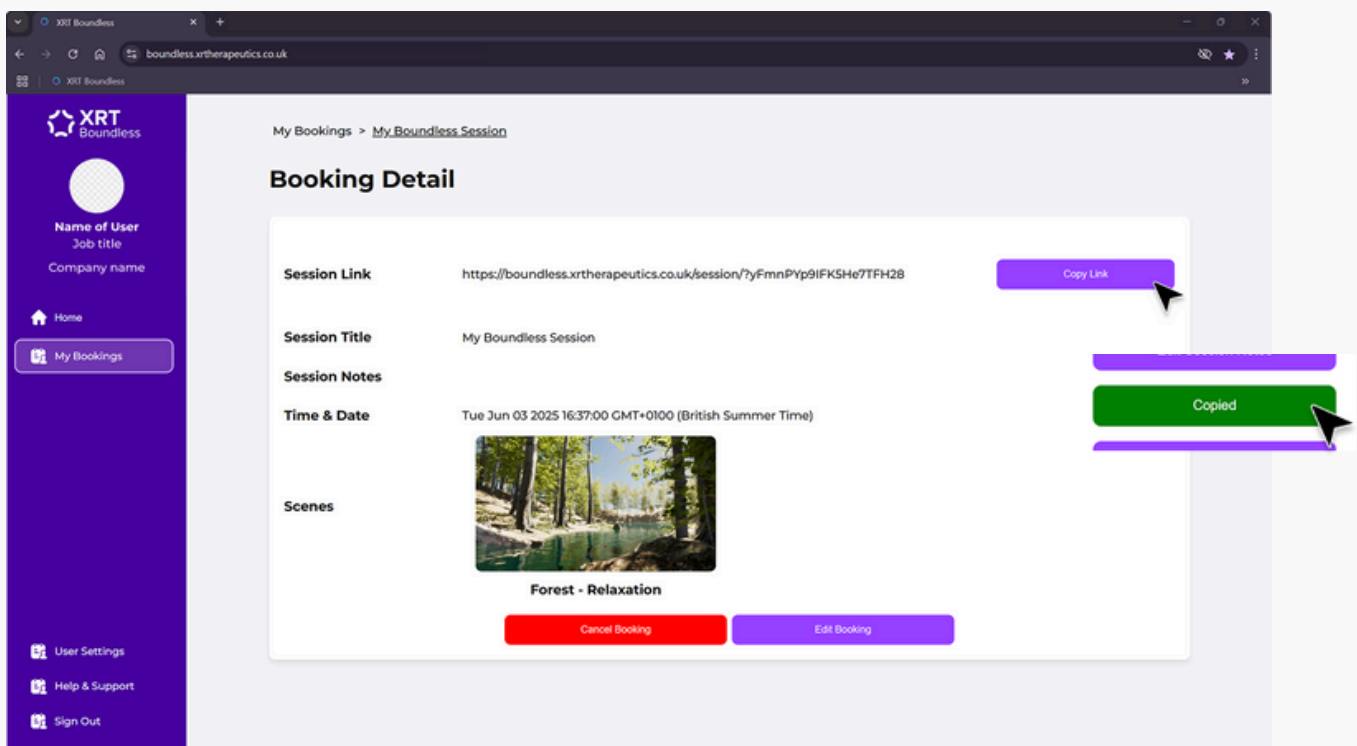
XRT Boundless

boundless.xrtherapeutics.co.uk

XRT Boundless

XRT Boundless

Name of User
Job title
Company name

Home
My Bookings

User Settings
Help & Support
Sign Out

My Bookings > My Boundless Session

Booking Detail

| | | |
|---|---|---|
| Session Link | https://boundless.xrtherapeutics.co.uk/session/?yFmnPYp9IFK5He7TFH28 | Copy Link |
| Session Title | My Boundless Session | |
| Session Notes | | |
| Time & Date | Tue Jun 03 2025 16:37:00 GMT+0100 (British Summer Time) | |
| Scenes | Forest - Relaxation | |

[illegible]

Copied

Cancel Booking
Edit Booking